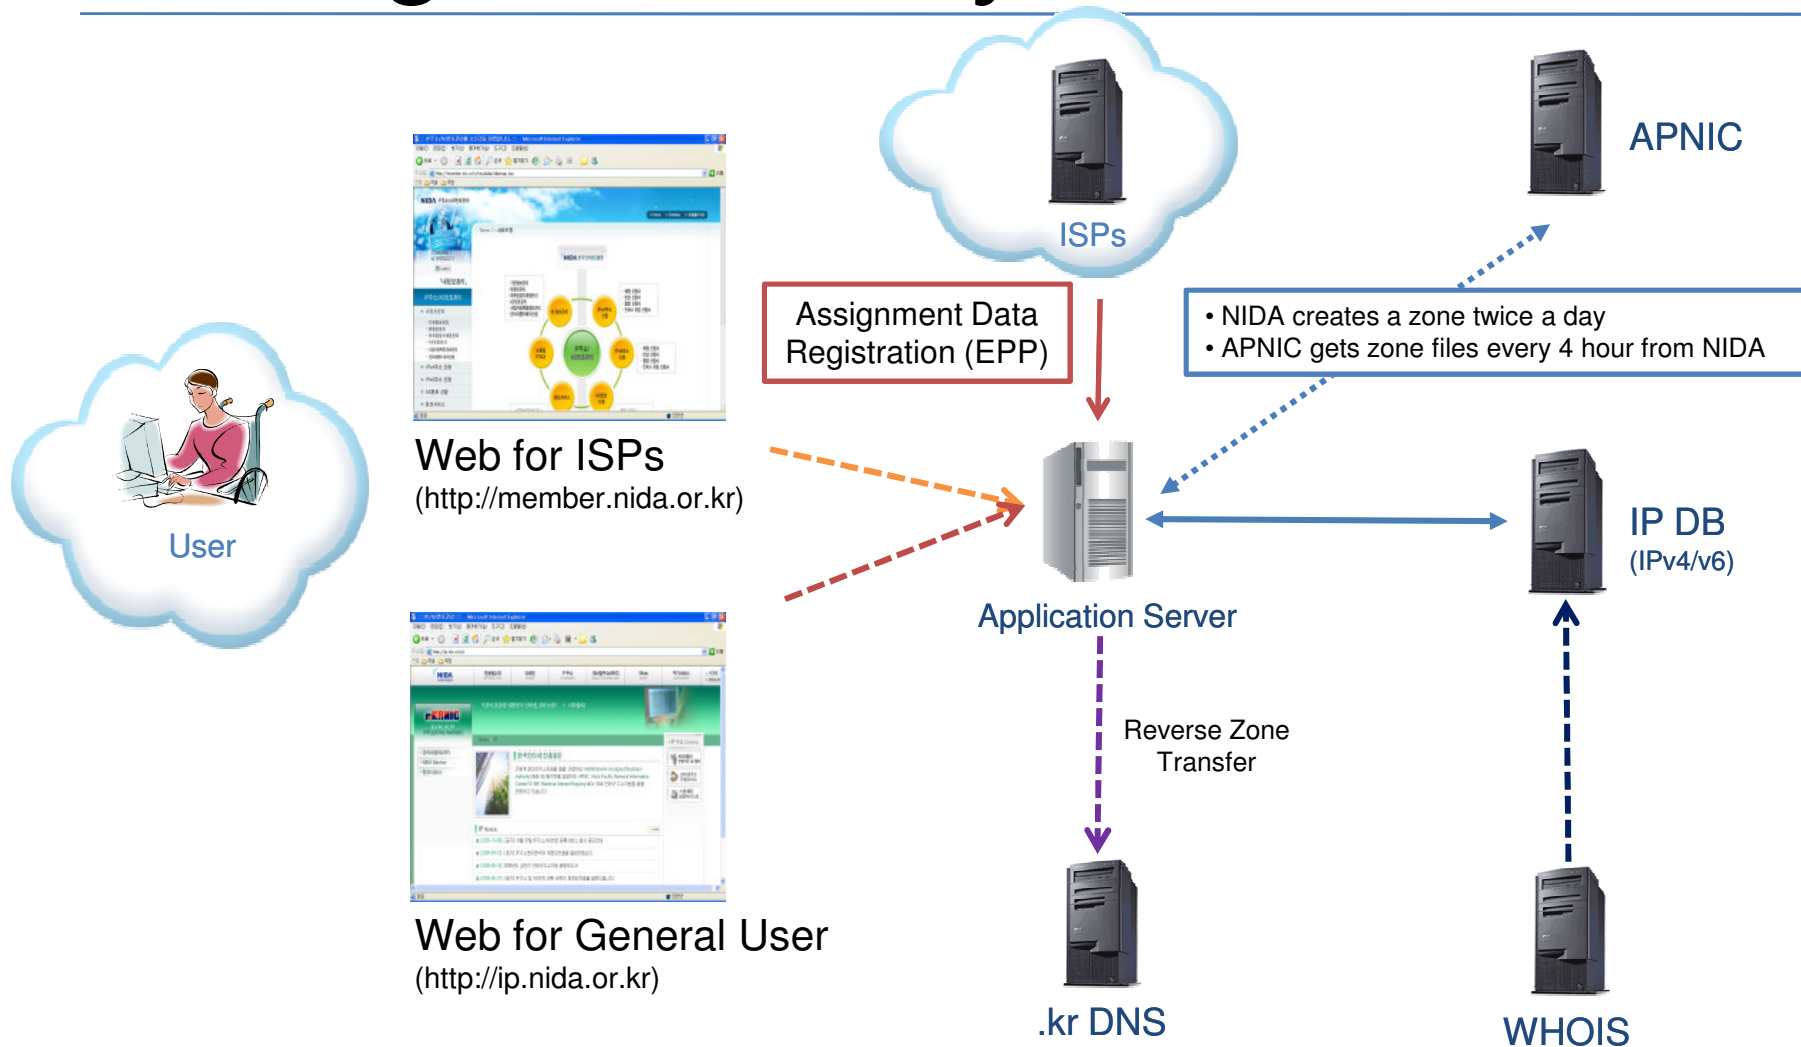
ISPs

APNIC

Assignment Data Registration (EPP)

• NIDA creates a zone twice a day
• APNIC gets zone files every 4 hour from NIDA

User

Web for ISPs
(http://member.nida.or.kr)

Application Server

IP DB
(IPv4/v6)

Reverse Zone Transfer

Web for General User
(http://ip.nida.or.kr)

.kr DNS

WHOIS